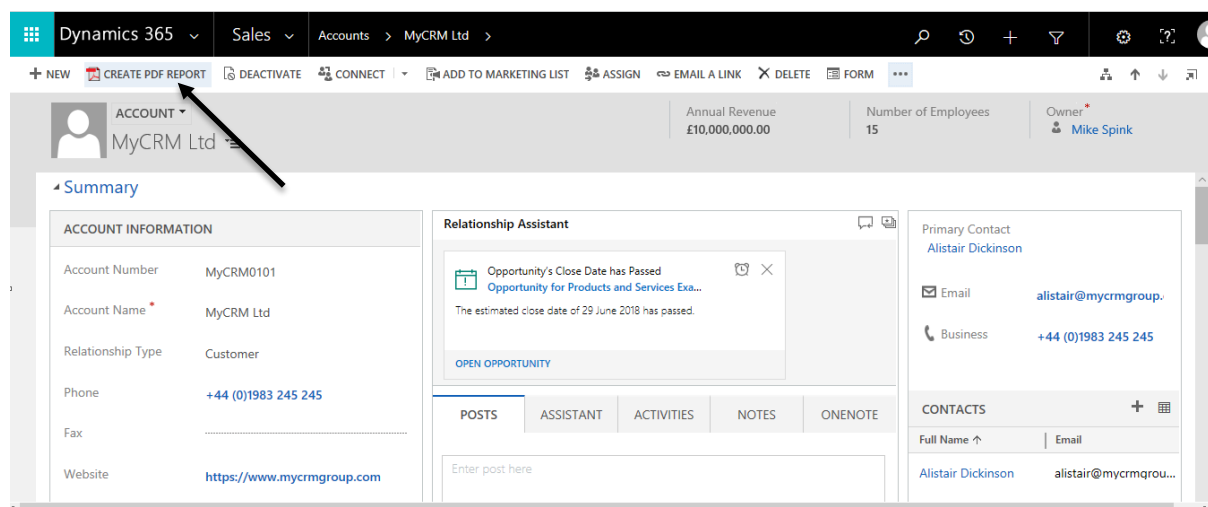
Dynamics 365 Sales Accounts > MyCRM Ltd >

+ NEW CREATE PDF REPORT DEACTIVATE CONNECT ADD TO MARKETING LIST ASSIGN EMAIL A LINK DELETE FORM ...

ACCOUNT
MyCRM Ltd

Annual Revenue
£10,000,000.00

Number of Employees
15

Owner*
Mike Spink

Summary

ACCOUNT INFORMATION

| Account Number | MyCRM0101 |
|---|---|
| Account Name * | MyCRM Ltd |
| Relationship Type | Customer |
| Phone | +44 (0)1983 245 245 |
| Fax | |
| Website | https://www.mycrmgroup.com |

Relationship Assistant

Opportunity's Close Date has Passed
Opportunity for Products and Services Exa...
The estimated close date of 29 June 2018 has passed.
OPEN OPPORTUNITY

POSTS ASSISTANT ACTIVITIES NOTES ONENOTE

Enter post here

Primary Contact
Alistair Dickinson

Email alistair@mycrmgroup.

Business +44 (0)1983 245 245

CONTACTS

| Full Name ↑ | Email |
|---|---|
| Alistair Dickinson | alistair@mycrmgrou... |